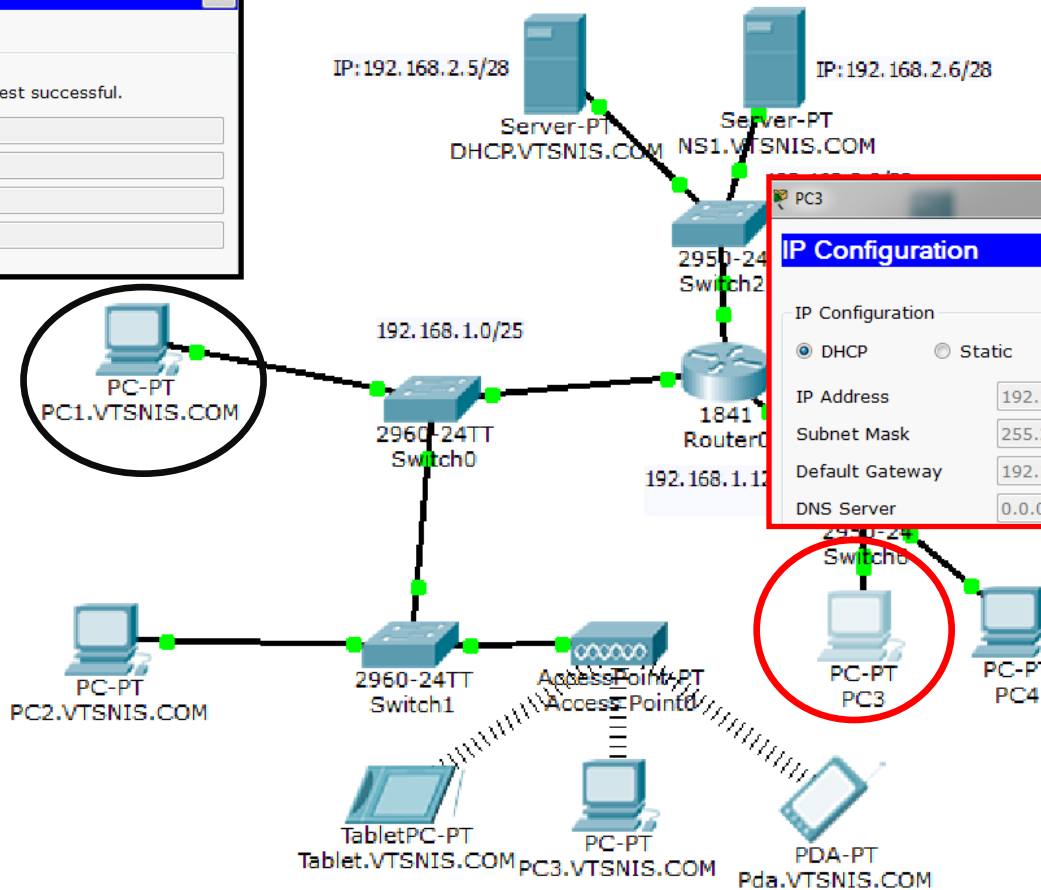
est successful.

IP:192.168.2.5/28
Server-PT
DHCP.VTSNIS.COM

IP:192.168.2.6/28
Server-PT
NS1.VTSNIS.COM

PC3
IP Configuration
IP Configuration
DHCP
Static
IP Address 192.
Subnet Mask 255.
Default Gateway 192.
DNS Server 0.0.0

2950-24
Switch2

192.168.1.0/25

PC-PT
PC1.VTSNIS.COM

2960-24TT
Switch0

1841
Router0

192.168.1.12

2950-24
Switch0

PC-PT
PC3

PC-PT
PC4

PC-PT
PC2.VTSNIS.COM

2960-24TT
Switch1

AccessPoint-PT
Access Point0

TabletPC-PT
Tablet.VTSNIS.COM

PC-PT
PC3.VTSNIS.COM

PDA-PT
Pda.VTSNIS.COM